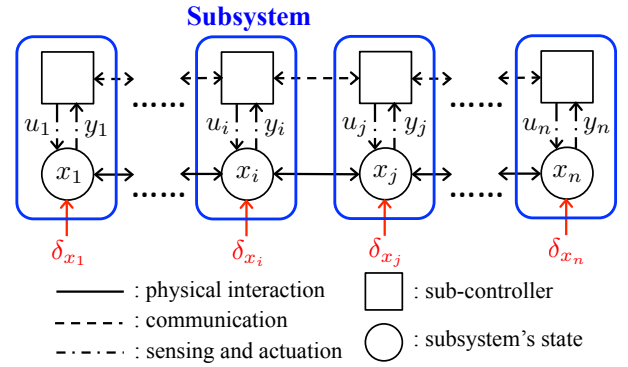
Subsystem

$u_1$ $y_1$ $u_i$ $y_i$ $u_j$ $y_j$ $u_n$ $y_n$

$x_1$ $x_i$ $x_j$ $x_n$

$\delta_{x_1}$ $\delta_{x_i}$ $\delta_{x_j}$ $\delta_{x_n}$

: physical interaction
: communication
: sensing and actuation
: sub-controller
: subsystem's state